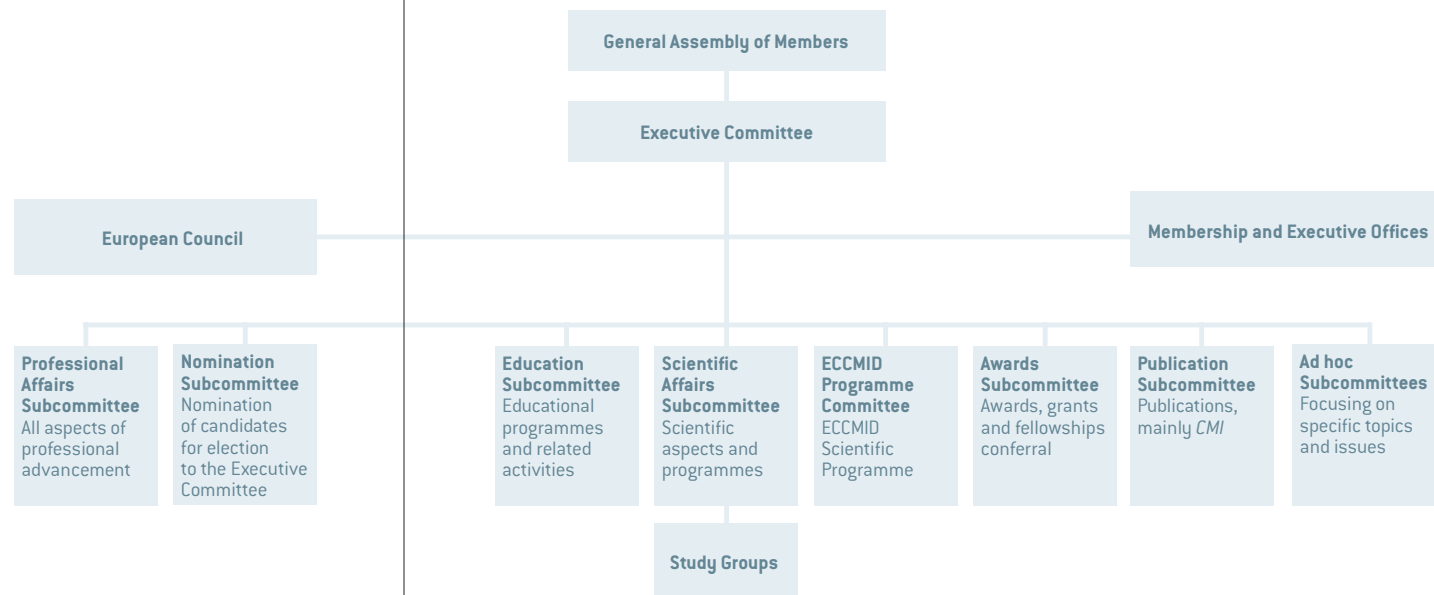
General Assembly of Members

Executive Committee

European Council

Membership and Executive Offices

**Professional Affairs Subcommittee**
All aspects of professional advancement

**Nomination Subcommittee**
Nomination of candidates for election to the Executive Committee

**Education Subcommittee**
Educational programmes and related activities

**Scientific Affairs Subcommittee**
Scientific aspects and programmes

**ECCMID Programme Committee**
ECCMID Scientific Programme

**Awards Subcommittee**
Awards, grants and fellowships conferral

**Publication Subcommittee**
Publications, mainly *CMI*

**Ad hoc Subcommittees**
Focusing on specific topics and issues

Study Groups